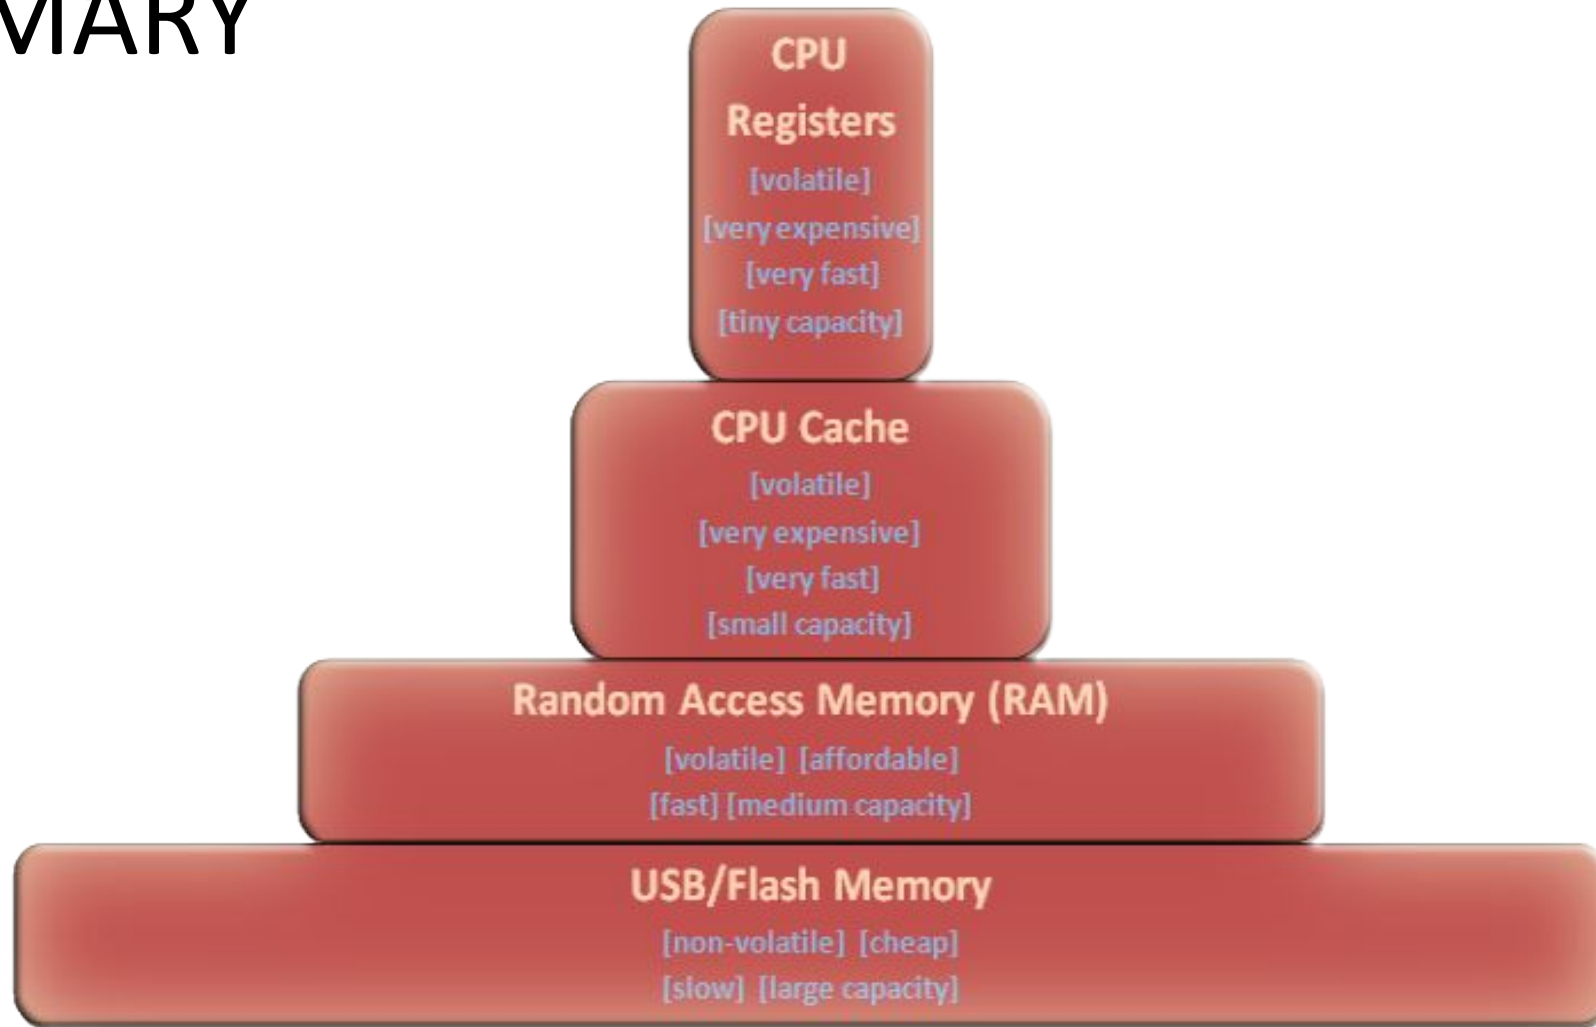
MARY

CPU Registers
[volatile]
[very expensive]
[very fast]
[tiny capacity]

CPU Cache
[volatile]
[very expensive]
[very fast]
[small capacity]

Random Access Memory (RAM)
[volatile] [affordable]
[fast] [medium capacity]

USB/Flash Memory
[non-volatile] [cheap]
[slow] [large capacity]